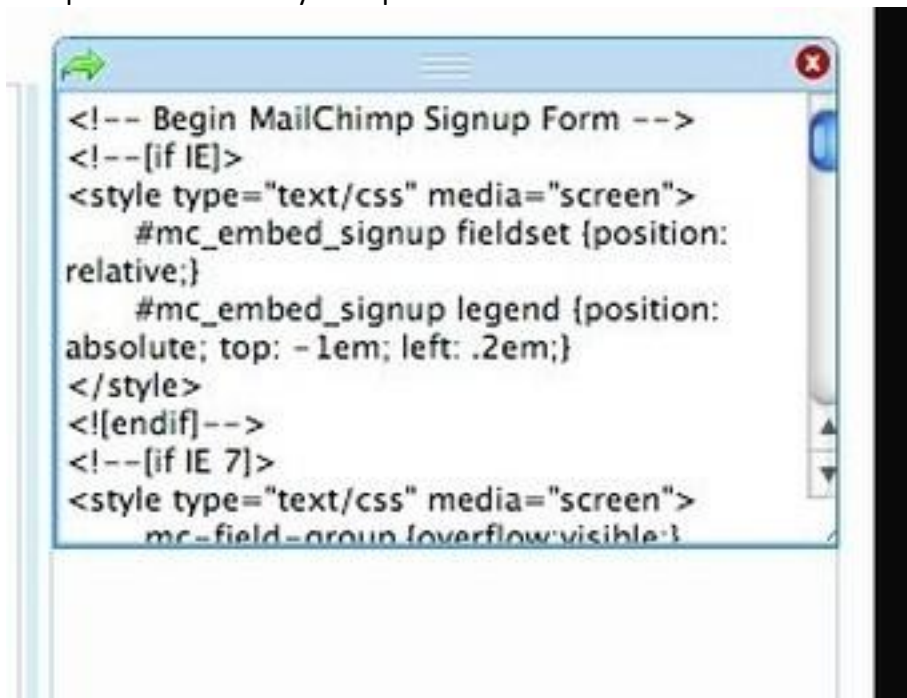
<!-- Begin MailChimp Signup Form -->
<!--[if IE]>
<style type="text/css" media="screen">
#mc_embed_signup fieldset {position: relative;}
#mc_embed_signup legend {position: absolute; top: -1em; left: .2em;}
</style>
<![endif]-->
<!--[if IE 7]>
<style type="text/css" media="screen">
.mc-field-group {overflow:visible;}